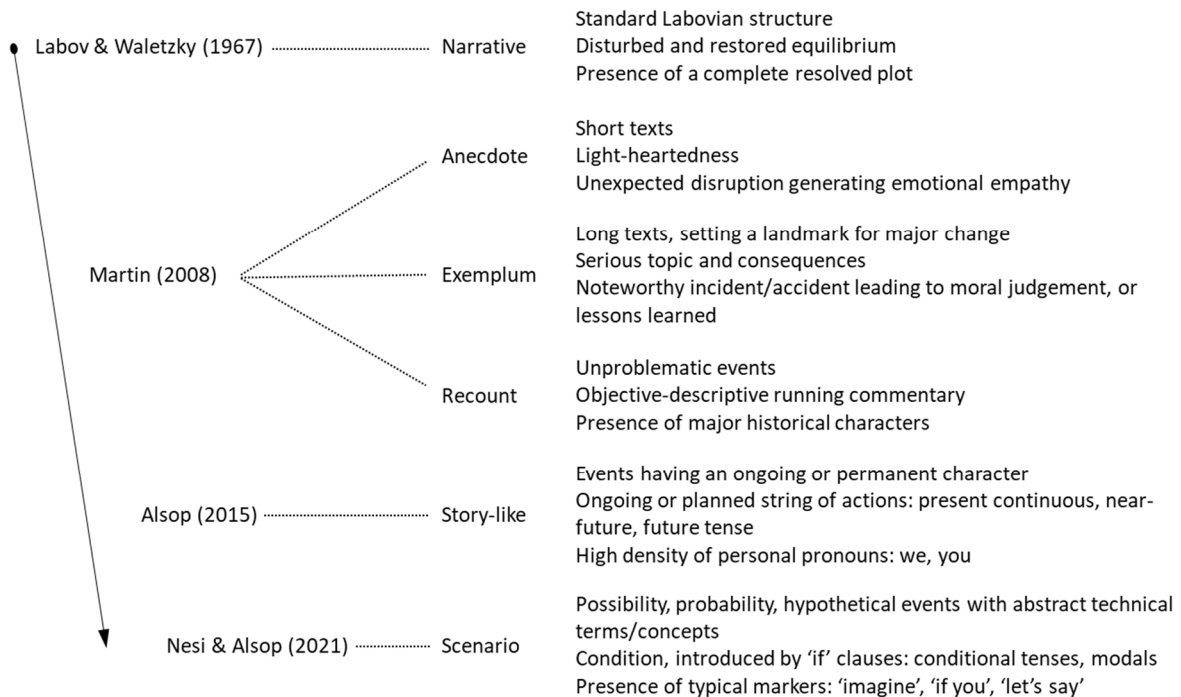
Labov & Waletzky (1967) Narrative
Standard Labovian structure
Disturbed and restored equilibrium
Presence of a complete resolved plot

Anecdote
Short texts
Light-heartedness
Unexpected disruption generating emotional empathy

Martin (2008) Exemplum
Long texts, setting a landmark for major change
Serious topic and consequences
Noteworthy incident/accident leading to moral judgement, or lessons learned

Recount
Unproblematic events
Objective-descriptive running commentary
Presence of major historical characters

Alsop (2015) Story-like
Events having an ongoing or permanent character
Ongoing or planned string of actions: present continuous, near-future, future tense
High density of personal pronouns: we, you

Nesi & Alsop (2021) Scenario
Possibility, probability, hypothetical events with abstract technical terms/concepts
Condition, introduced by 'if' clauses: conditional tenses, modals
Presence of typical markers: 'imagine', 'if you', 'let's say'